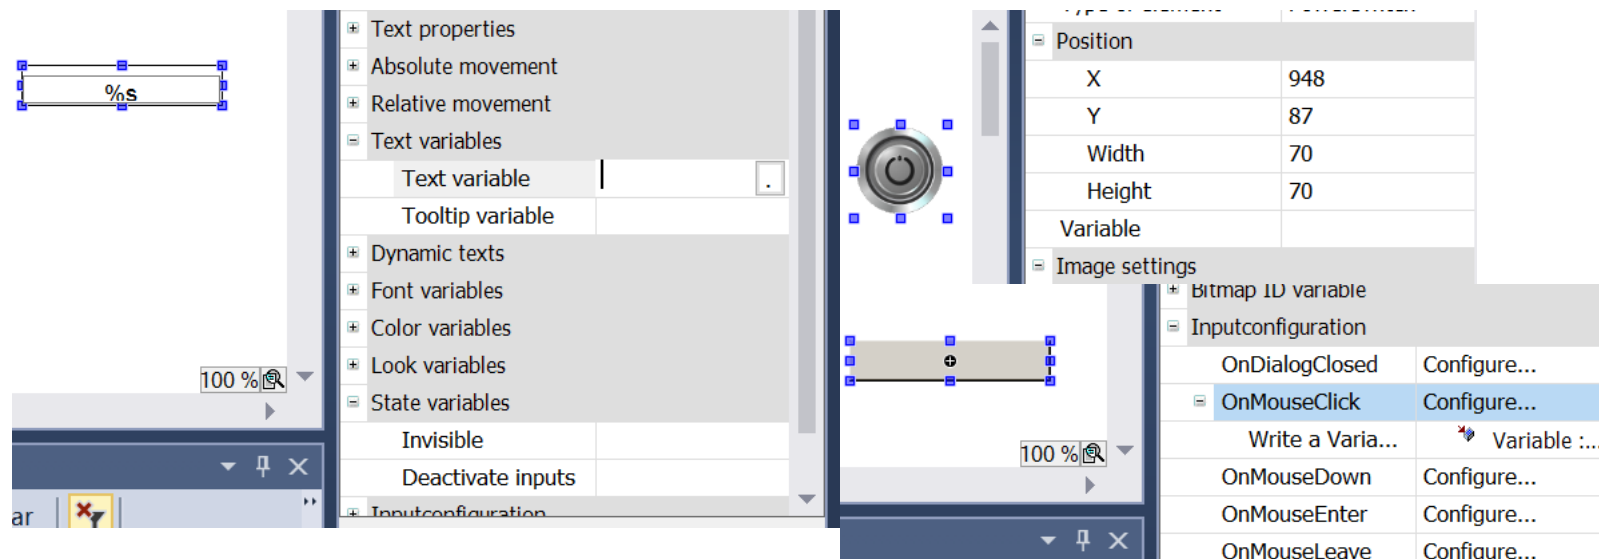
%s

100 %

ar

Text properties
Absolute movement
Relative movement
Text variables
Text variable
Tooltip variable
Dynamic texts
Font variables
Color variables
Look variables
State variables
Invisible
Deactivate inputs
Inputconfiguration

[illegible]
Position
X | 948
Y | 87
Width | 70
Height | 70
Variable
Image settings
Bitmap ID variable
Inputconfiguration
OnDialogClosed | Configure...
OnMouseClick | Configure...
Write a Varia... | Variable :...
OnMouseDown | Configure...
OnMouseEnter | Configure...
OnMouseLeave | Configure...

100 %